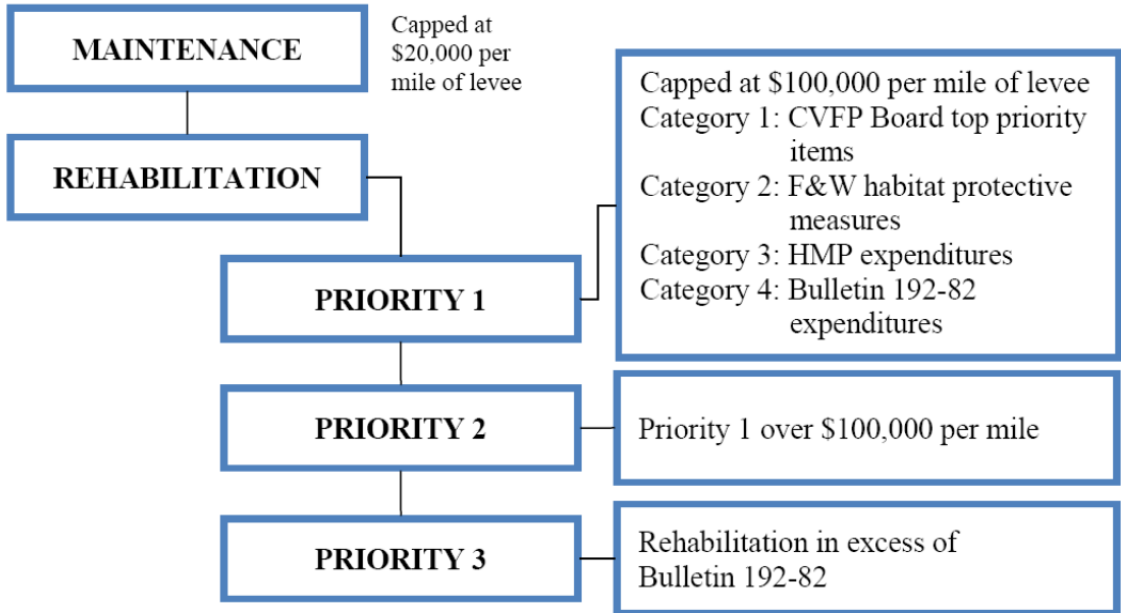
MAINTENANCE

Capped at \$20,000 per mile of levee

REHABILITATION

PRIORITY 1

Capped at \$100,000 per mile of levee
Category 1: CVFP Board top priority items
Category 2: F&W habitat protective measures
Category 3: HMP expenditures
Category 4: Bulletin 192-82 expenditures

PRIORITY 2

Priority 1 over \$100,000 per mile

PRIORITY 3

Rehabilitation in excess of Bulletin 192-82